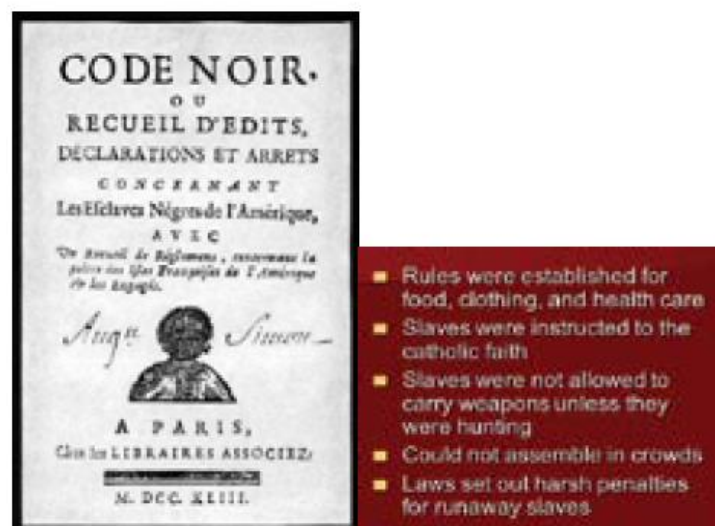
CODE NOIR,
OU
RECUEIL D'EDITS,
DÉCLARATIONS ET ARRETS
CONCERNANT
Les Esclaves Nègres de l'Amérique,
AVEC
Un Recueil de Règlemens, concernant la police des Isles Françoises de l'Amérique & les Engagés.

Augte Simone

A PARIS,
Chez les LIBRAIRES ASSOCIEZ.
M. DCC. XLIII.

Rules were established for food, clothing, and health care
Slaves were instructed to the catholic faith
Slaves were not allowed to carry weapons unless they were hunting
Could not assemble in crowds
Laws set out harsh penalties for runaway slaves